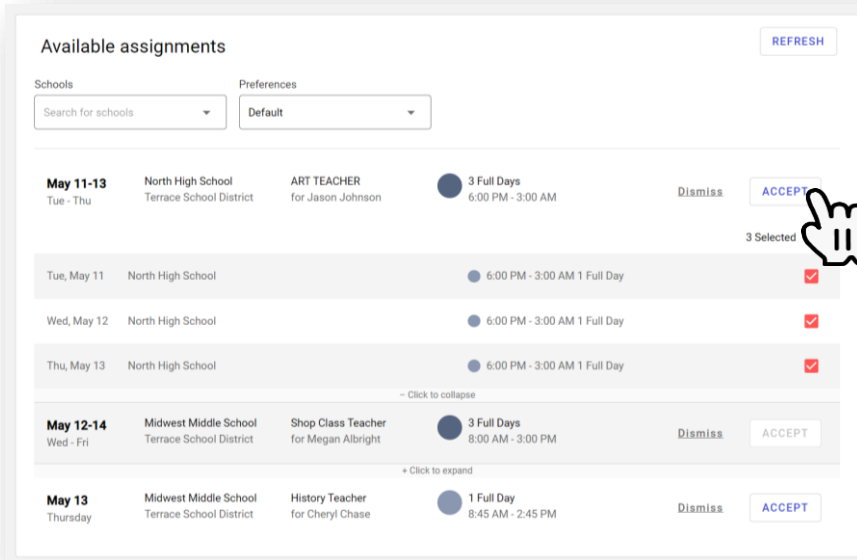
Available assignments

REFRESH

Schools

Search for schools

Preferences

Default

May 11-13
Tue - Thu

North High School
Terrace School District

ART TEACHER
for Jason Johnson

3 Full Days
6:00 PM - 3:00 AM

Dismiss

ACCEPT

3 Selected

Tue, May 11 North High School 6:00 PM - 3:00 AM 1 Full Day

Wed, May 12 North High School 6:00 PM - 3:00 AM 1 Full Day

Thu, May 13 North High School 6:00 PM - 3:00 AM 1 Full Day

− Click to collapse

May 12-14
Wed - Fri

Midwest Middle School
Terrace School District

Shop Class Teacher
for Megan Albright

3 Full Days
8:00 AM - 3:00 PM

Dismiss

ACCEPT

+ Click to expand

May 13
Thursday

Midwest Middle School
Terrace School District

History Teacher
for Cheryl Chase

1 Full Day
8:45 AM - 2:45 PM

Dismiss

ACCEPT